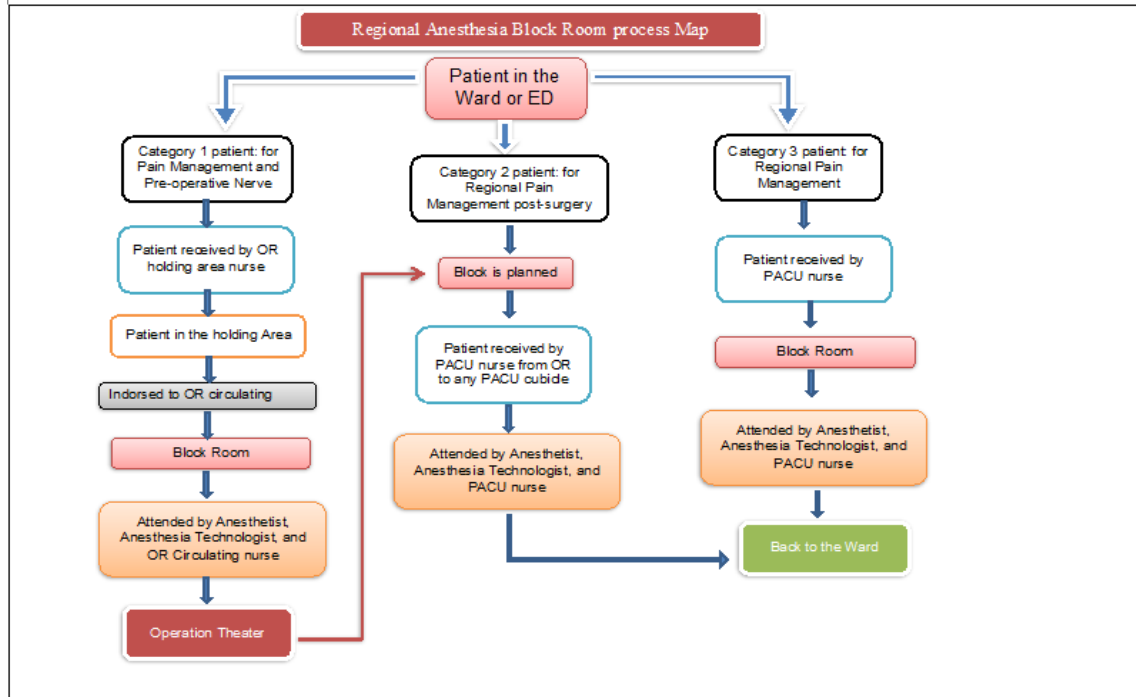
Regional Anesthesia Block Room process Map

Patient in the Ward or ED

Category 1 patient: for Pain Management and Pre-operative Nerve

Patient received by OR holding area nurse

Patient in the holding Area

Indorsed to OR circulating

Block Room

Attended by Anesthetist, Anesthesia Technologist, and OR Circulating nurse

Operation Theater

Category 2 patient: for Regional Pain Management post-surgery

Block is planned

Patient received by PACU nurse from OR to any PACU cubicle

Attended by Anesthetist, Anesthesia Technologist, and PACU nurse

Category 3 patient: for Regional Pain Management

Patient received by PACU nurse

Block Room

Attended by Anesthetist, Anesthesia Technologist, and PACU nurse

Back to the Ward